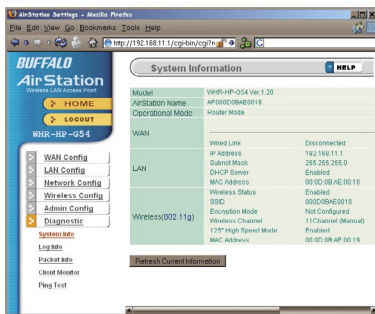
AirStation Settings - Mozilla Firefox

File Edit View Go Bookmarks Tools Help

http://192.168.11.1/cgi-bin/cgi?r

BUFFALO

AirStation

Wireless LAN Access Point

HOME

LOGOUT

WHR-HP-G54

WAN Config

LAN Config

Network Config

Wireless Config

Admin Config

Diagnostic

System Info

Log Info

Packet Info

Client Monitor

Ping Test

System Information

HELP

| Model | WHR-HP-G54 Ver.1.20 | |
|---|---|---|
| AirStation Name | AP000D0BAE0018 | |
| Operational Mode | Router Mode | |
| WAN | | |
| | Wired Link | Disconnected |
| LAN | IP Address | 192.168.11.1 |
| | Subnet Mask | 255.255.255.0 |
| | DHCP Server | Enabled |
| | MAC Address | 00:0D:0B:AE:00:18 |
| Wireless(802.11g) | Wireless Status | Enabled |
| | SSID | 000D0BAE0018 |
| | Encryption Mode | Not Configured |
| | Wireless Channel | 11Channel (Manual) |
| | 125* High Speed Mode | Enabled |
| | MAC Address | 00:0D:0B:AE:00:19 |

Refresh Current Information